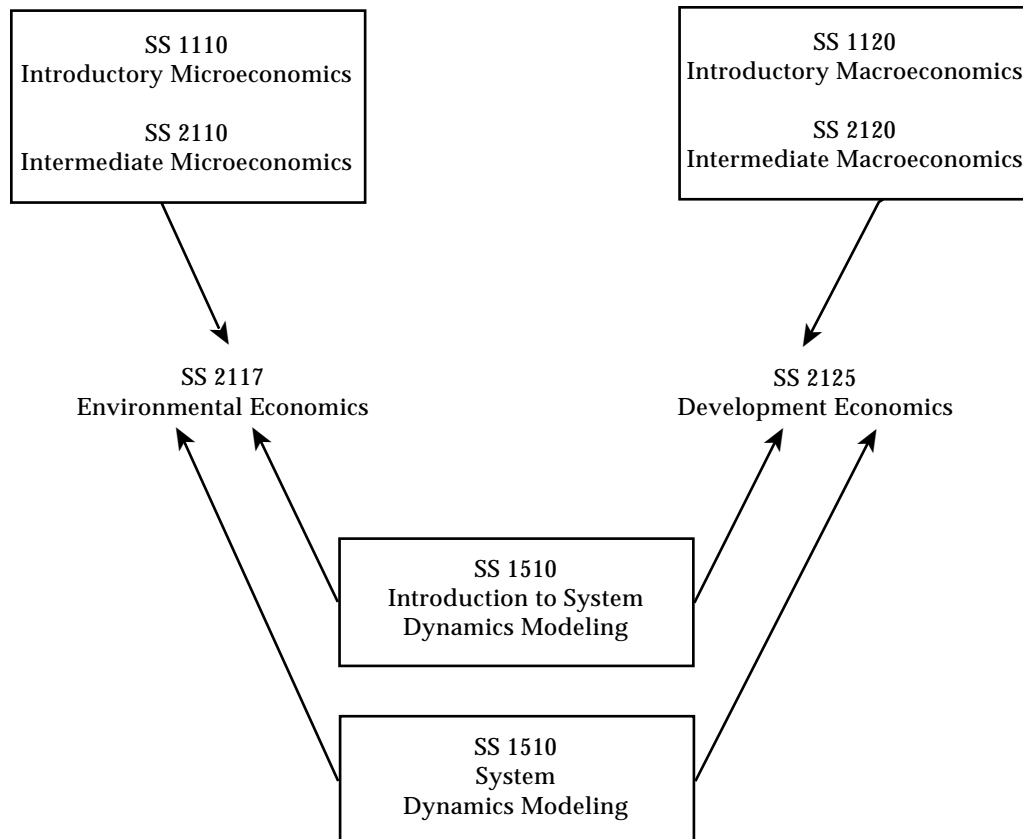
SS 1110
Introductory Microeconomics

SS 2110
Intermediate Microeconomics

SS 1120
Introductory Macroeconomics

SS 2120
Intermediate Macroeconomics

SS 2117
Environmental Economics

SS 2125
Development Economics

SS 1510
Introduction to System Dynamics Modeling

SS 1510
System
Dynamics Modeling